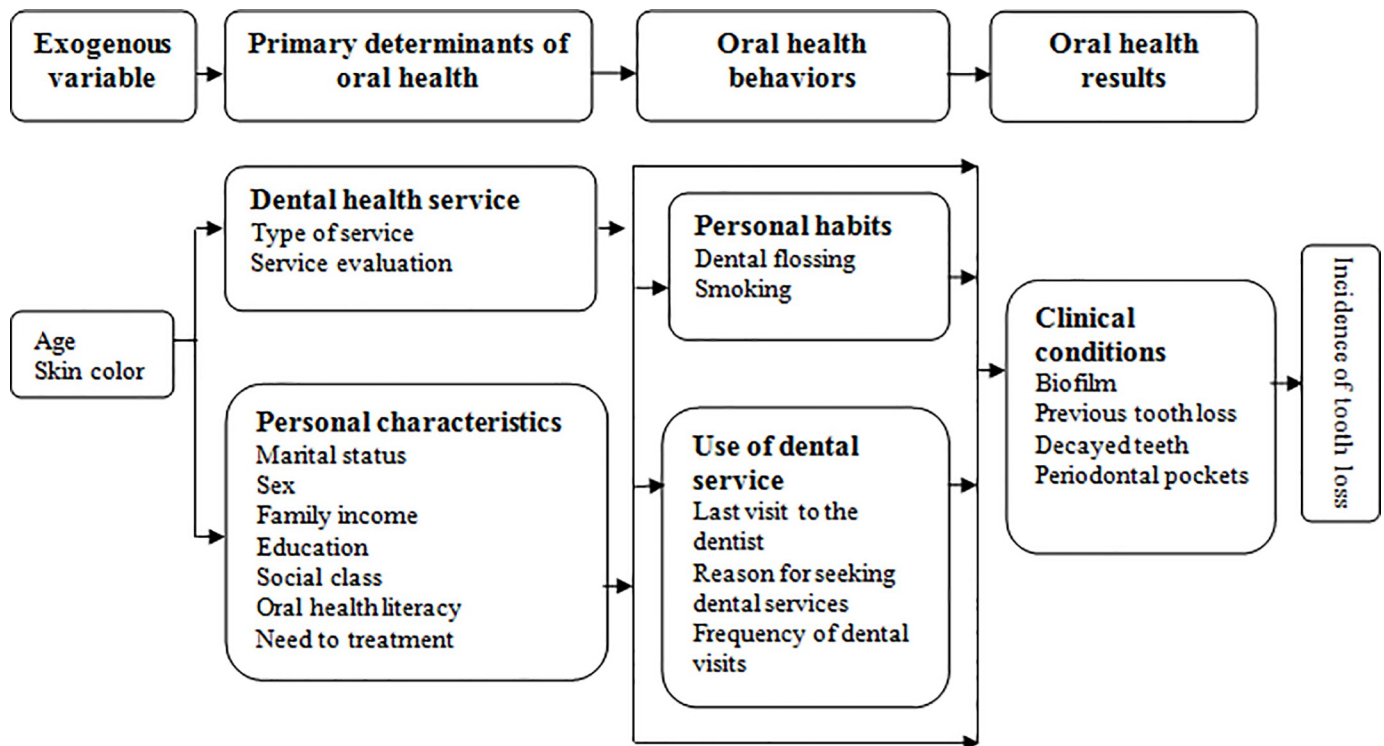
Exogenous variable

Primary determinants of oral health

Oral health behaviors

Oral health results

Dental health service
Type of service
Service evaluation

Age
Skin color

Personal characteristics
Marital status
Sex
Family income
Education
Social class
Oral health literacy
Need to treatment

Personal habits
Dental flossing
Smoking

Use of dental service
Last visit to the dentist
Reason for seeking dental services
Frequency of dental visits

Clinical conditions
Biofilm
Previous tooth loss
Decayed teeth
Periodontal pockets

Incidence of tooth loss